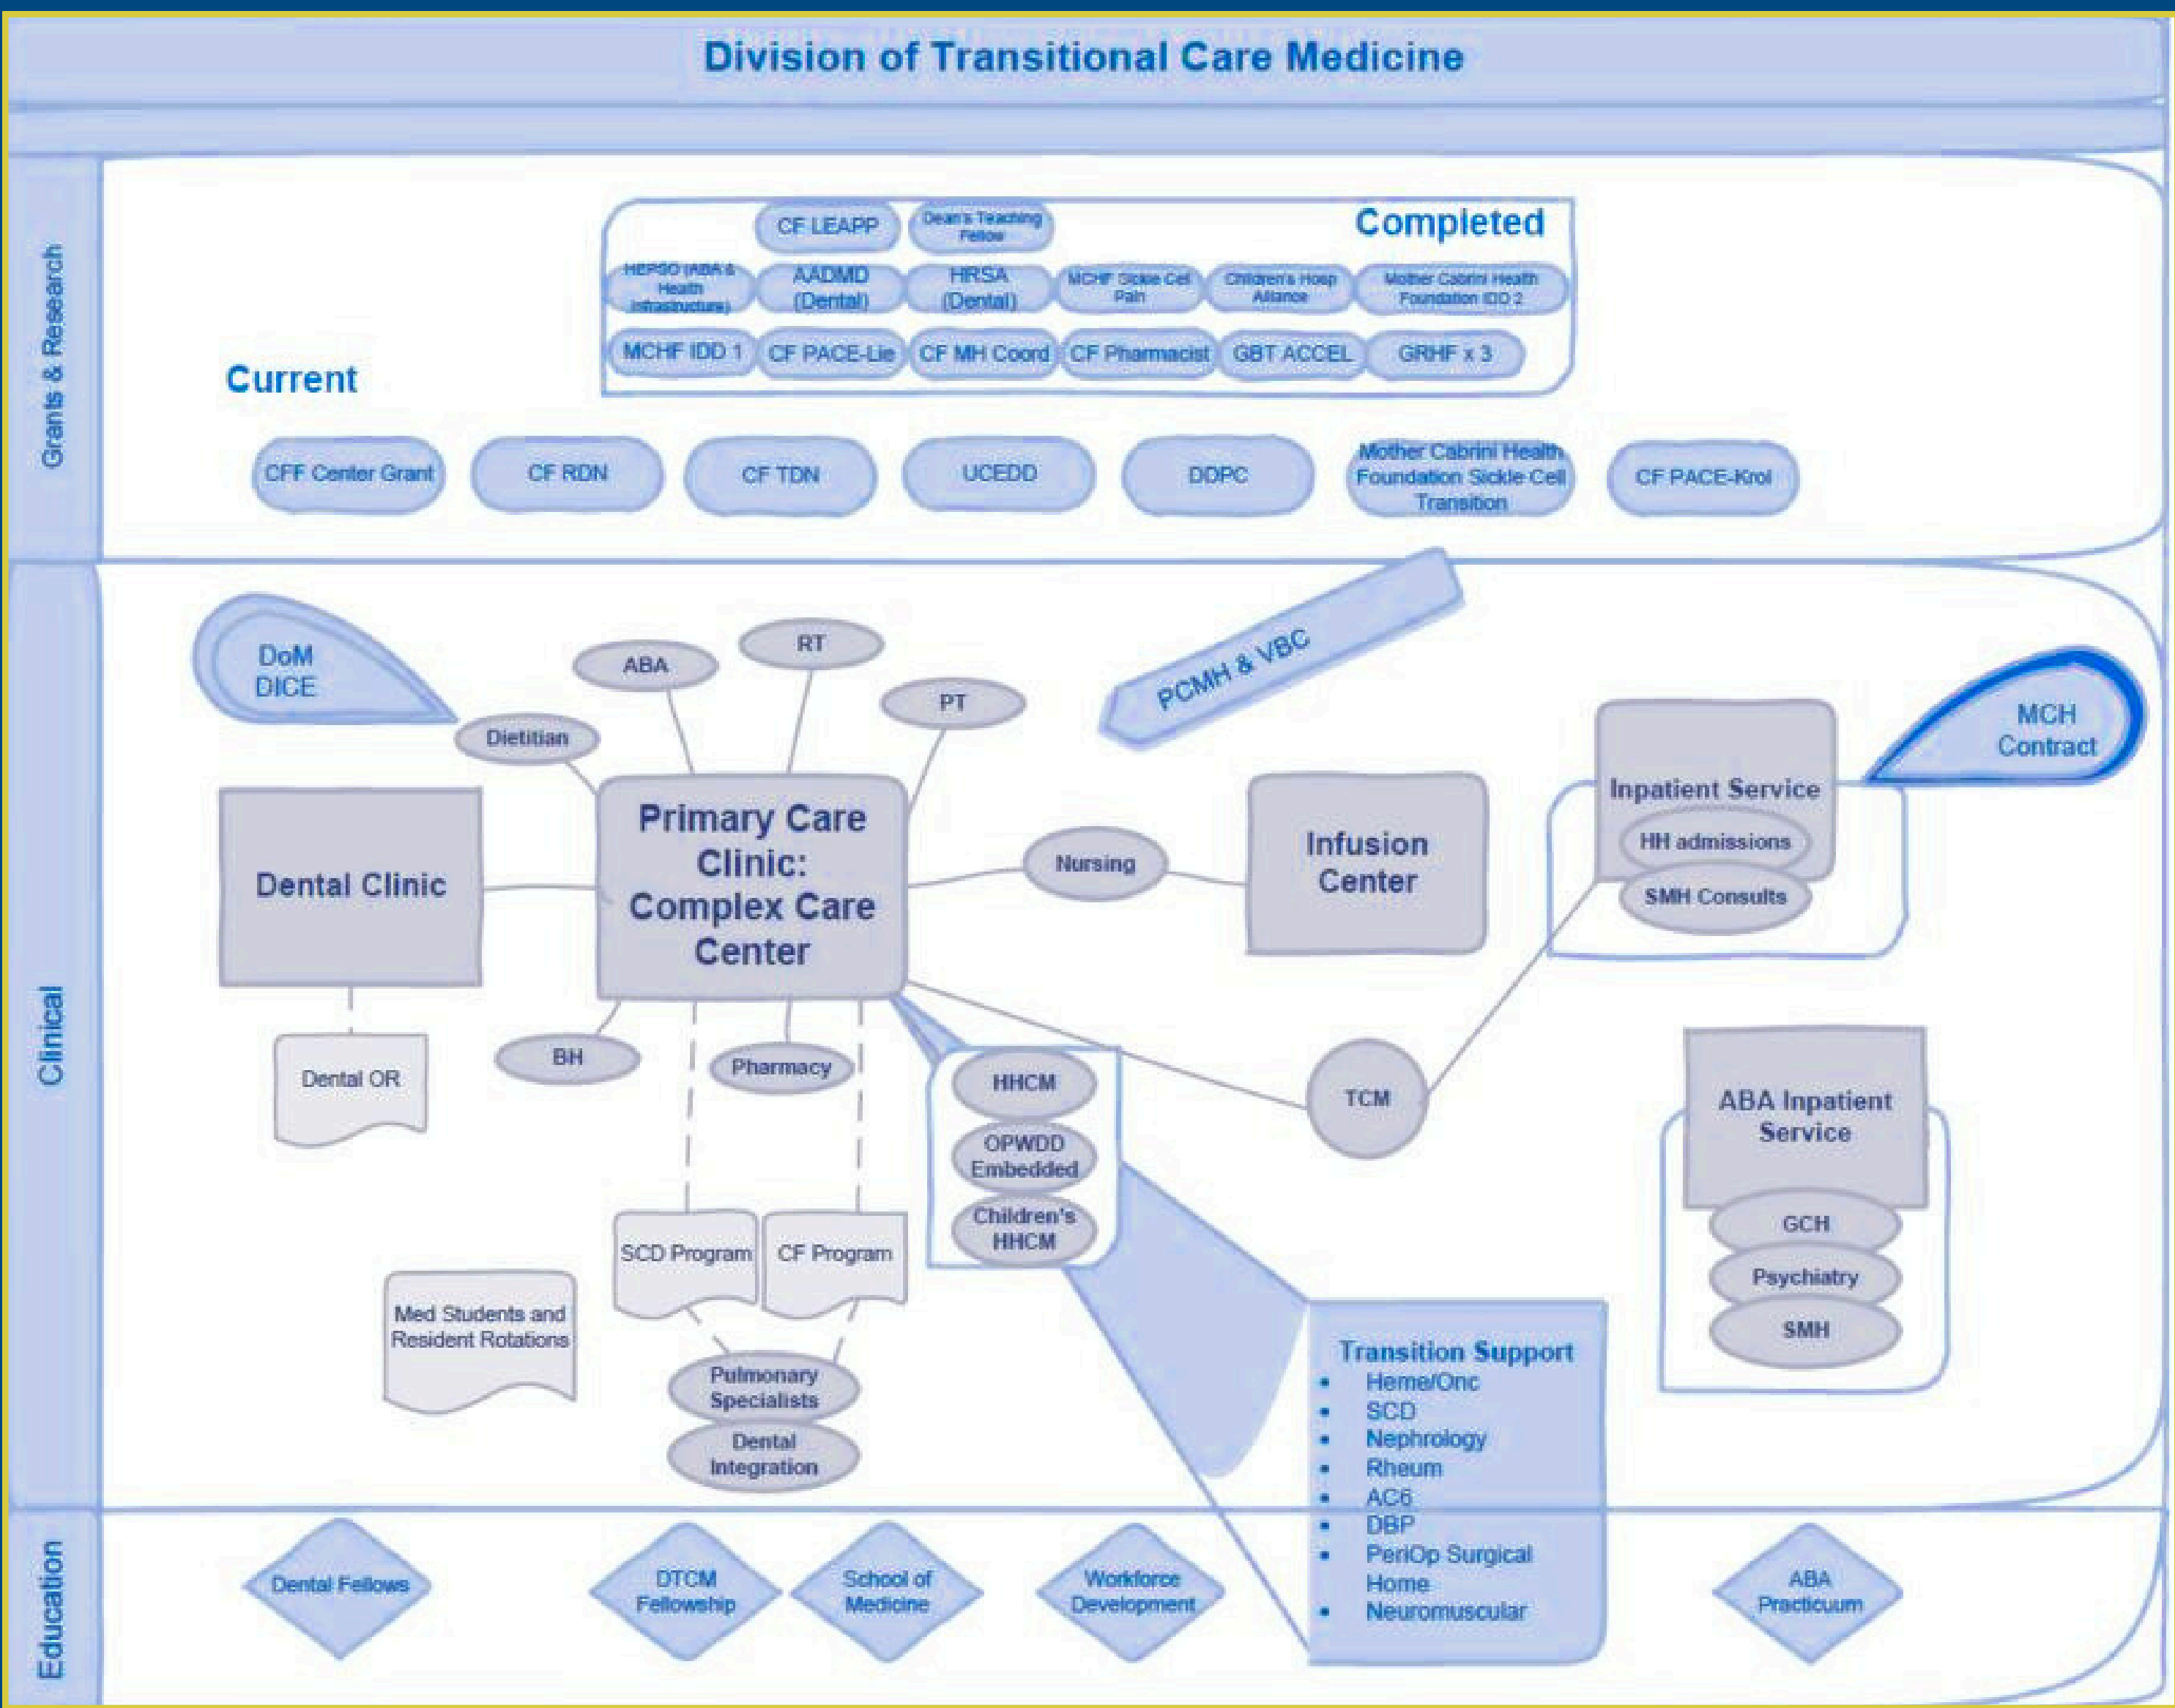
Division of Transitional Care Medicine

Grants & Research

Completed

CF LEAPP

Dean's Teaching Fellow

HEPSO (ABA & Health Infrastructure)

AADMD (Dental)

HRSA (Dental)

MCHF Sickle Cell Pain

Children's Hosp Alliance

Mother Cabrini Health Foundation IDD 2

MCHF IDD 1

CF PACE-Lie

CF MH Coord

CF Pharmacist

GBT ACCEL

GRHF x 3

Current

CFF Center Grant

CF RDN

CF TDN

UCEDD

DDPC

Mother Cabrini Health Foundation Sickle Cell Transition

CF PACE-Krol

Clinical

DoM DICE

ABA

RT

PT

Dietitian

PCMH & VBC

MCH Contract

Dental Clinic

Primary Care Clinic: Complex Care Center

Nursing

Infusion Center

Inpatient Service

HH admissions

SMH Consults

Dental OR

BH

Pharmacy

HHCM

OPWDD Embedded

Children's HHCM

TCM

ABA Inpatient Service

GCH

Psychiatry

SMH

SCD Program

CF Program

Med Students and Resident Rotations

Pulmonary Specialists

Dental Integration

Transition Support
• Heme/Onc
• SCD
• Nephrology
• Rheum
• AC6
• DBP
• PeriOp Surgical Home
• Neuromuscular

Education

Dental Fellows

DTCM Fellowship

School of Medicine

Workforce Development

ABA Practicum